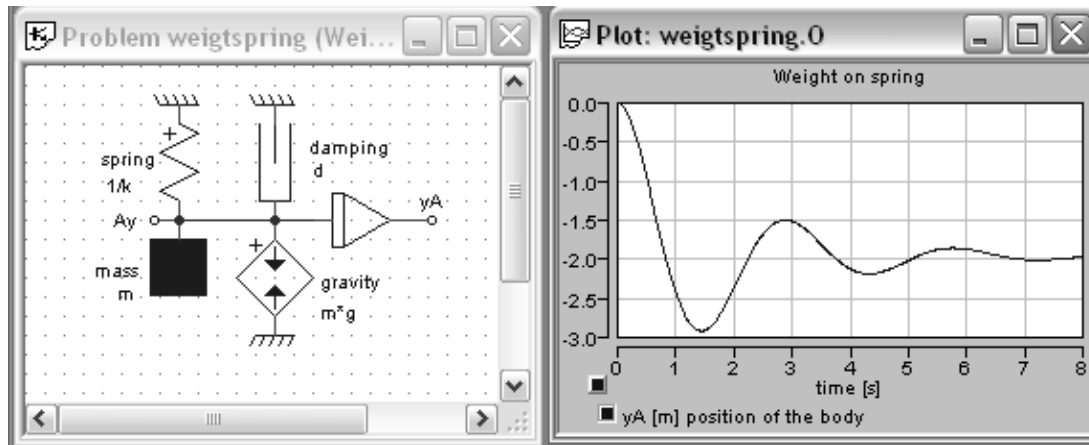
Problem weigtspring (Wei...

spring
1/k
+
damping
d
Ay
yA
mass
m
+
gravity
m*g

Plot: weigtspring.O

Weight on spring

0.0
-0.5
-1.0
-1.5
-2.0
-2.5
-3.0
0
1
2
3
4
5
6
7
8
time [s]

yA [m] position of the body